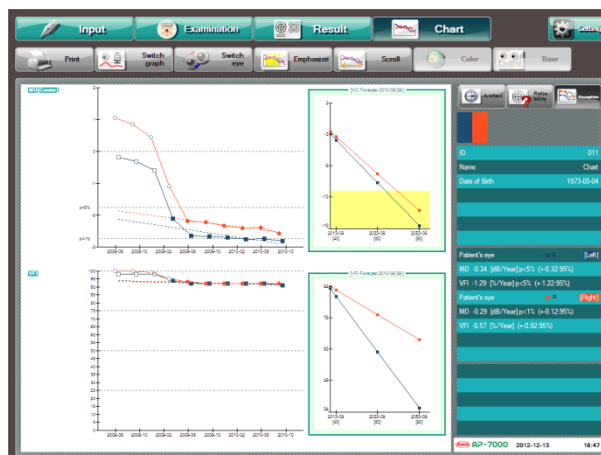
Input
Examination
Result
Chart
Setting

Print
Switch graph
Switch eye
Emphasize
Scroll
Color
Base

MD [Constant]
2
0
-2
-4
-6
p<5%
p<1%
2008-06
2008-10
2009-02
2009-06
2009-10
2010-02
2010-06
2010-10

MD Forecast 2010-09 [60]
0
-5
-10
-15
2010-09 [40]
2020-09 [50]
2030-09 [60]

VFI
100
95
90
85
80
75
70
65
60
55
50
45
40
35
30
25
20
15
10
2008-06
2008-10
2009-02
2009-06
2009-10
2010-02
2010-06
2010-10

VFI Forecast 2010-09 [60]
75
50
25
2010-09 [40]
2020-09 [50]
2030-09 [60]

Limited
Reliability
Exception

ID 011
Name Chart
Date of Birth 1973-05-04

Patient's eye [Left]
MD -0.34 [dB/Year] p<5% (+-0.32:95%)
VFI -1.29 [%/Year] p<5% (+-1.22:95%)
Patient's eye [Right]
MD -0.29 [dB/Year] p<1% (+-0.12:95%)
VFI -0.57 [%/Year] (+-0.92:95%)

AP-7000 2012-12-13 16:47